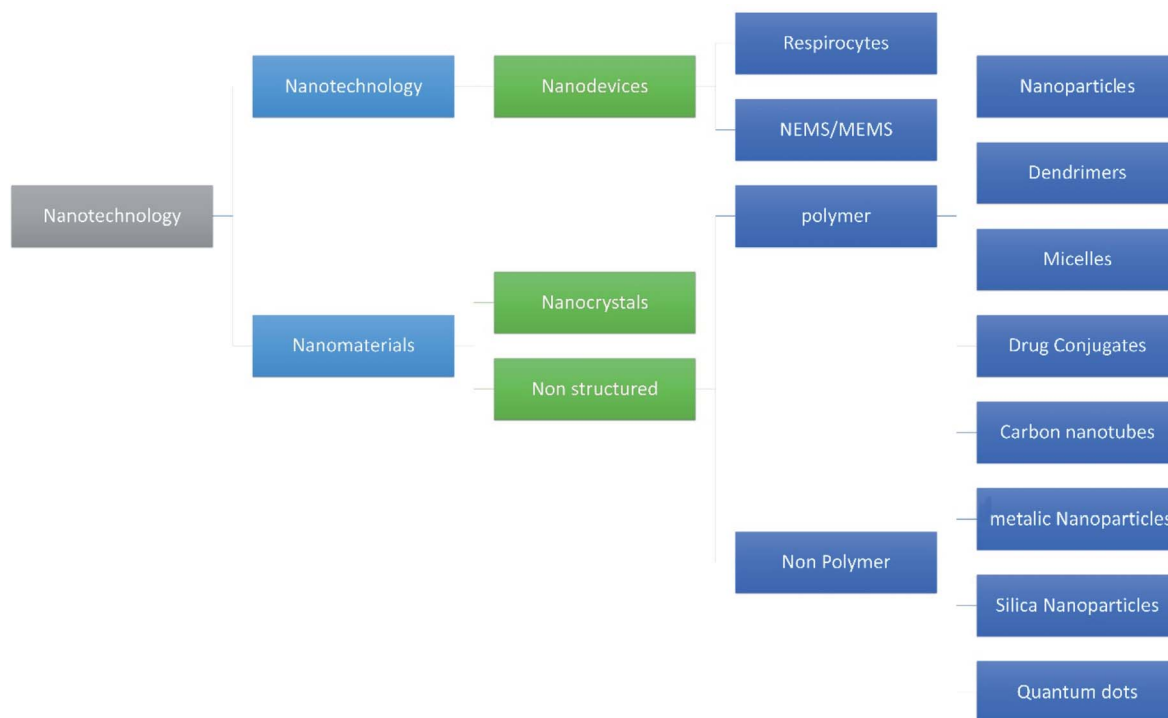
Nanotechnology

Nanotechnology

Nanodevices

Respirocytes

NEMS/MEMS

Nanomaterials

Nanocrystals

Non structured

polymer

Non Polymer

Nanoparticles

Dendrimers

Micelles

Drug Conjugates

Carbon nanotubes

metalic Nanoparticles

Silica Nanoparticles

Quantum dots